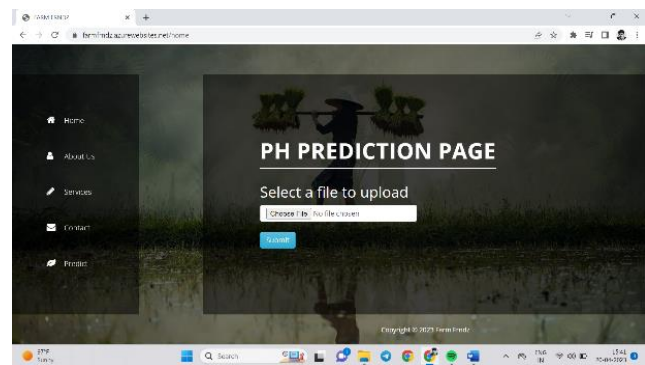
Farm Fridz × +

farmfridz.azurewebsites.net/home

Home

About Us

Services

Contact

Predict

PH PREDICTION PAGE

Select a file to upload

Choose File No file chosen

Submit

Copyright © 2023 Farm Fridz

27°F Sunny

Search

ENG IN

15:41 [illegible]